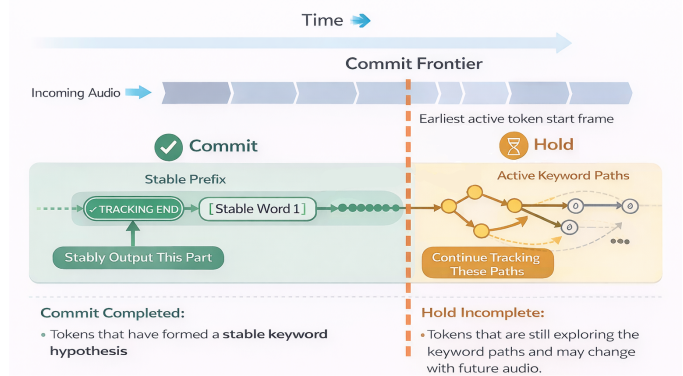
Time

Commit Frontier

Incoming Audio

Earliest active token start frame

Commit

Hold

Stable Prefix

Active Keyword Paths

✓ TRACKING END

[Stable Word 1]

∅

∅

∅

Stably Output This Part

Continue Tracking These Paths

Commit Completed:

• Tokens that have formed a **stable keyword hypothesis**

Hold Incomplete:

• Tokens that are still exploring the keyword paths and may change with future audio.